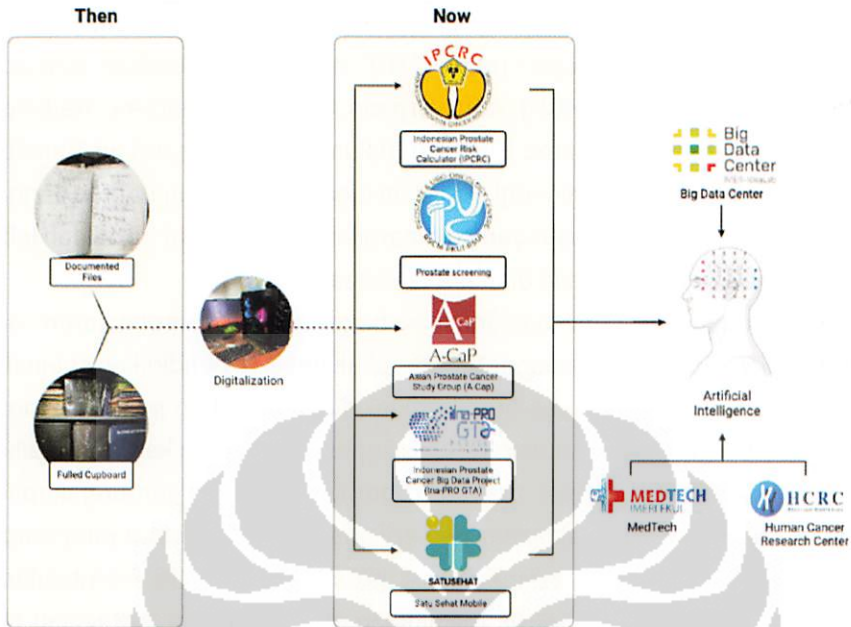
Then

Now

Documented Files

Fulled Cupboard

Digitalization

IPCRC

Indonesian Prostate Cancer Risk Calculator (IPCRC)

Prostate screening

A-CaP

Asian Prostate Cancer Study Group (A-Cap)

Ina-PRO GTA

Indonesian Prostate Cancer Big Data Project (Ina-PRO GTA)

SATUSEHAT

Satu Sehat Mobile

Big Data Center

Big Data Center

Artificial Intelligence

MEDTECH IMERI FKUI

MedTech

HCRC

Human Cancer Research Center